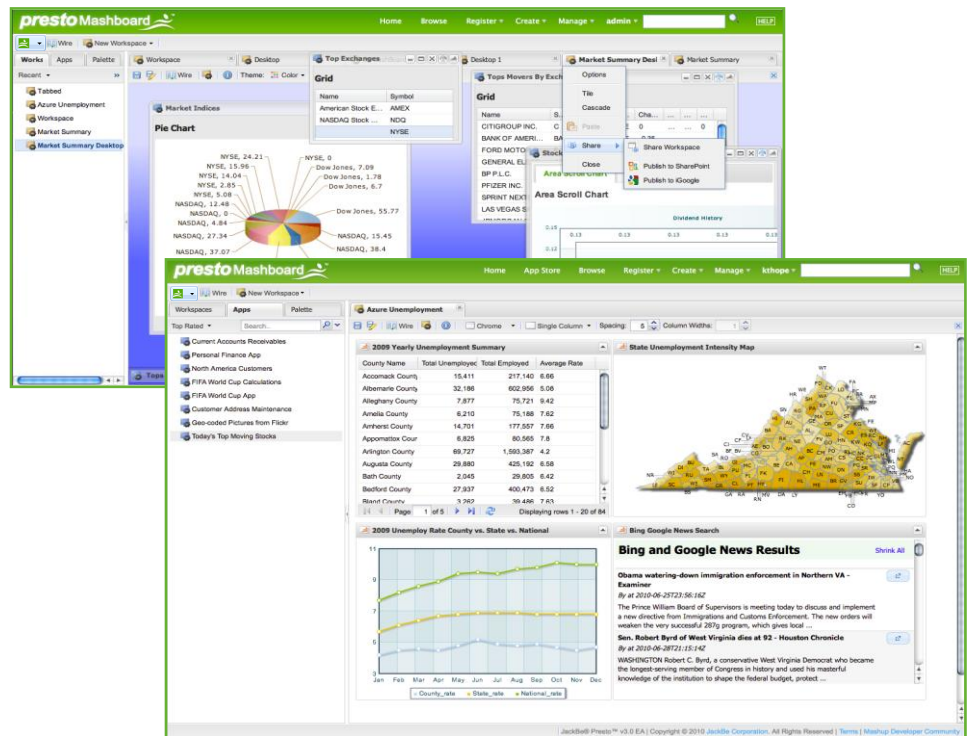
presto Mashboard

Home Browse Register ▾ Create ▾ Manage ▾ admin ▾ HELP

Wire New Workspace ▾

Works Apps Palette

Recent ▾

Tabbed
Azure Unemployment
Workspace
Market Summary
Market Summary Desktop

Workspace Desktop Top Exchanges Desktop 1 Market Summary Desk Market Summary

Theme: Color ▾

Market Indices

Pie Chart

NYSE, 24.21
NYSE, 15.96
NYSE, 14.04
NYSE, 2.85
NYSE, 5.08
NASDAQ, 12.48
NASDAQ, 0
NASDAQ, 4.84
NASDAQ, 27.34
NASDAQ, 37.07
NYSE, 0
Dow Jones, 7.09
Dow Jones, 1.78
Dow Jones, 6.7
Dow Jones, 55.77
NASDAQ, 15.45
NASDAQ, 38.4

Grid

| Name | Symbol |
|---|---|
| American Stock E... | AMEX |
| NASDAQ Stock ... | NDQ |
| | NYSE |

Tops Movers By Exch

Grid

| Name | S. |
|---|---|
| CITIGROUP INC. | C |
| BANK OF AMERI... | BA |
| FORD MOTO | |
| GENERAL EL | |
| BP P.L.C. | |
| PFIZER INC. | |
| SPRINT NEXT | |
| LAS VEGAS S | |

Options
Tile
Cascade
Paste
Share
Close

Share Workspace
Publish to SharePoint
Publish to iGoogle

Area Scroll Chart
Area Scroll Chart
Dividend History

Top

presto Mashboard

Home App Store Browse Register ▾ Create ▾ Manage ▾ kthope ▾ HELP

Wire New Workspace ▾

Workspaces Apps Palette

Top Rated ▾ Search...

Current Accounts Receivables
Personal Finance App
North America Customers
FIFA World Cup Calculations
FIFA World Cup App
Customer Address Maintenance
Geo-coded Pictures from Flickr
Today's Top Moving Stocks

Azure Unemployment

Wire Chrome ▾ Single Column ▾ Spacing: 5 Column Widths: 1

2009 Yearly Unemployment Summary

| County Name | Total Unemployed | Total Employed | Average Rate |
|---|---|---|---|
| Accomack County | 15,411 | 217,140 | 6.66 |
| Albemarle County | 32,186 | 602,956 | 5.08 |
| Alleghany County | 7,877 | 75,721 | 9.42 |
| Amelia County | 6,210 | 75,188 | 7.62 |
| Amherst County | 14,701 | 177,557 | 7.66 |
| Appomattox County | 6,825 | 80,565 | 7.8 |
| Arlington County | 69,727 | 1,593,387 | 4.2 |
| Augusta County | 29,880 | 425,192 | 6.58 |
| Bath County | 2,045 | 29,605 | 6.42 |
| Bedford County | 27,937 | 400,473 | 6.52 |
| Bland County | 3,262 | 39,486 | 7.63 |

Page 1 of 5 Displaying rows 1 - 20 of 84

State Unemployment Intensity Map

2009 Unemploy Rate County vs. State vs. National

11
9
7
5
3
Jan Feb Mar Apr May Jun Jul Aug Sep Oct Nov Dec

County_rate State_rate National_rate

Bing Google News Search

Bing and Google News Results Shrink All

Obama watering-down immigration enforcement in Northern VA - Examiner
By at 2010-06-25T23:56:16Z
The Prince William Board of Supervisors is meeting today to discuss and implement a new directive from Immigrations and Customs Enforcement. The new orders will weaken the very successful 287g program, which gives local ...

Sen. Robert Byrd of West Virginia dies at 92 - Houston Chronicle
By at 2010-06-28T21:15:14Z
WASHINGTON Robert C. Byrd, a conservative West Virginia Democrat who became the longest-serving member of Congress in history and used his masterful knowledge of the institution to shape the federal budget, protect ...

JackBe® Presto™ v3.0 EA | Copyright © 2010 JackBe Corporation. All Rights Reserved | Terms | Mashup Developer Community